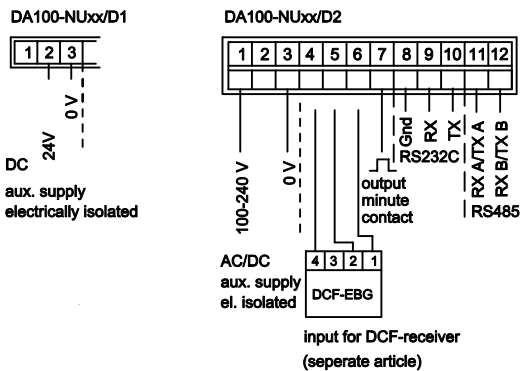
DA100-NUxx/D1

| 1 | 2 | 3 |
|---|---|---|

24V
0 V

DC
aux. supply
electrically isolated

DA100-NUxx/D2

| 1 | 2 | 3 | 4 | 5 | 6 | 7 | 8 | 9 | 10 | 11 | 12 |
|---|---|---|---|---|---|---|---|---|---|---|---|

100-240 V
0 V
Gnd
RX
TX
RS232C
RX A/TX A
RX B/TX B
RS485

output
minute
contact

AC/DC
aux. supply
el. isolated

| 4 | 3 | 2 | 1 |
|---|---|---|---|

DCF-EBG

input for DCF-receiver
(seperate article)